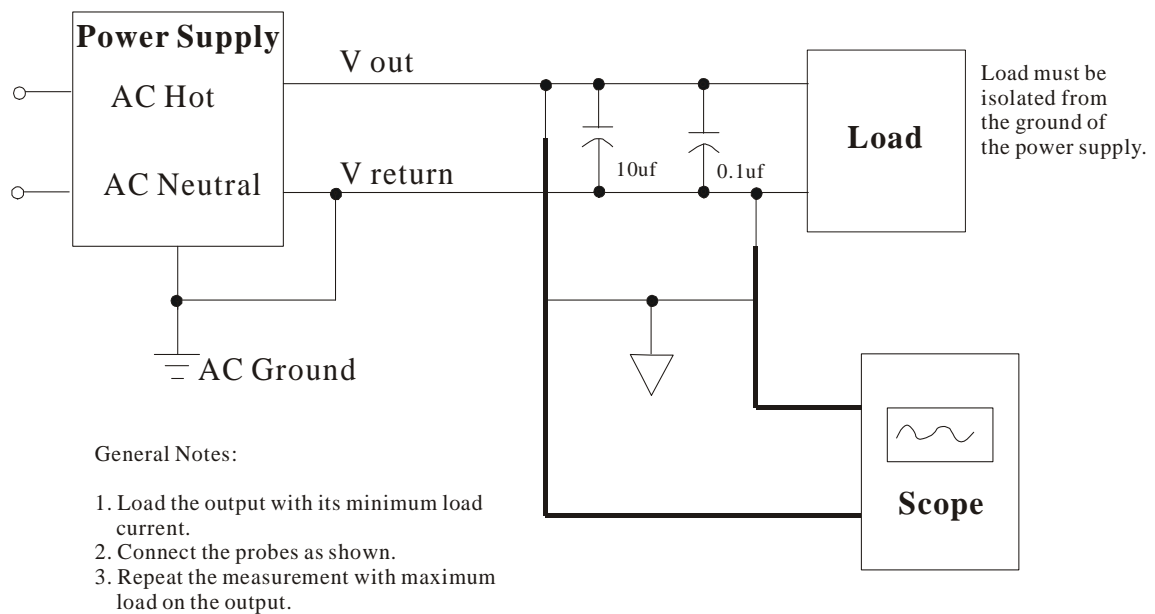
Power Supply

AC Hot

AC Neutral

V out

V return

10uf

0.1uf

Load

Load must be isolated from the ground of the power supply.

AC Ground

Scope

General Notes:

1. Load the output with its minimum load current.
2. Connect the probes as shown.
3. Repeat the measurement with maximum load on the output.